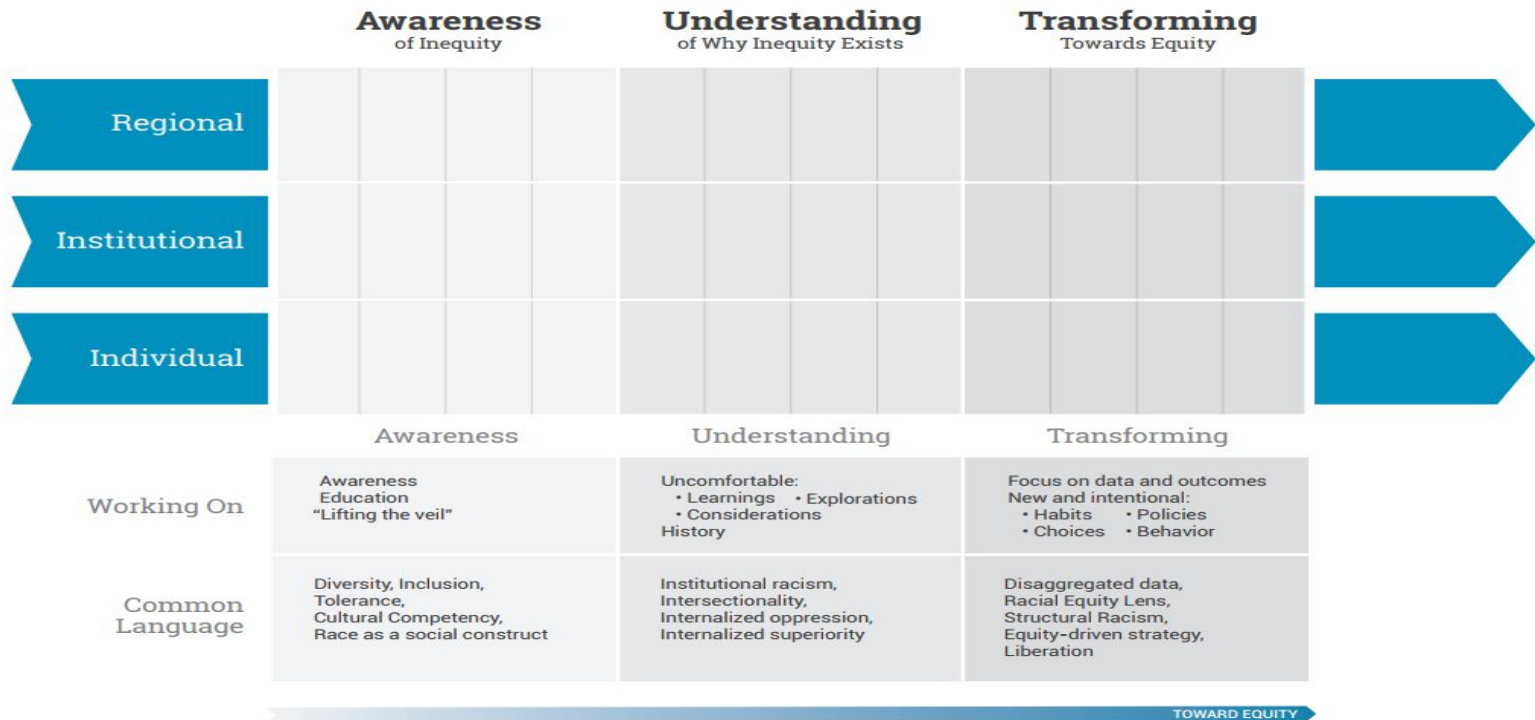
Awareness
of Inequity

Understanding
of Why Inequity Exists

Transforming
Towards Equity

Regional

Institutional

Individual

| | Awareness | Understanding | Transforming |
|---|---|---|---|
| Working On | Awareness<br>Education<br>"Lifting the veil" | Uncomfortable:<br>• Learnings • Explorations<br>• Considerations<br>History | Focus on data and outcomes<br>New and intentional:<br>• Habits • Policies<br>• Choices • Behavior |
| Common Language | Diversity, Inclusion,<br>Tolerance,<br>Cultural Competency,<br>Race as a social construct | Institutional racism,<br>Intersectionality,<br>Internalized oppression,<br>Internalized superiority | Disaggregated data,<br>Racial Equity Lens,<br>Structural Racism,<br>Equity-driven strategy,<br>Liberation |

TOWARD EQUITY